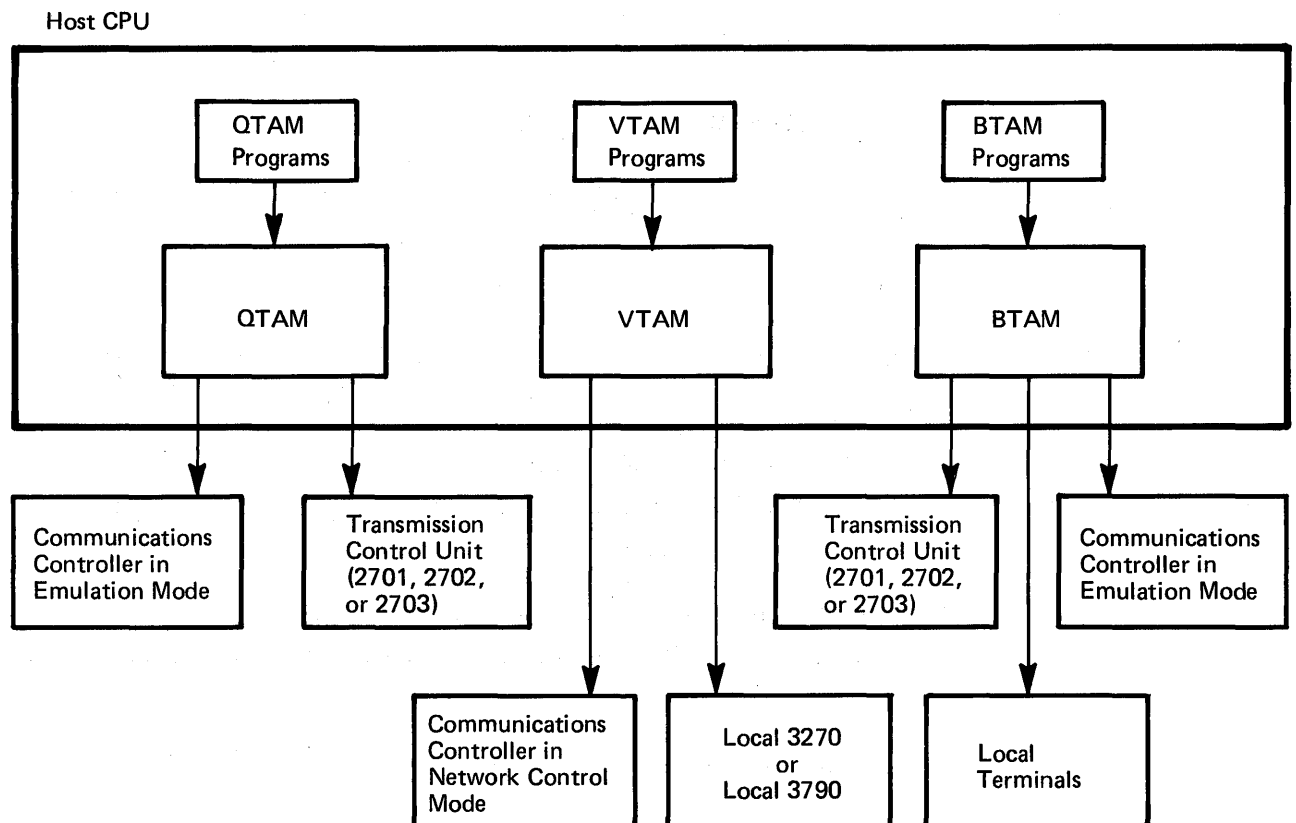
Host CPU

QTAM Programs

VTAM Programs

BTAM Programs

QTAM

VTAM

BTAM

Communications Controller in Emulation Mode

Transmission Control Unit (2701, 2702, or 2703)

Transmission Control Unit (2701, 2702, or 2703)

Communications Controller in Emulation Mode

Communications Controller in Network Control Mode

Local 3270 or Local 3790

Local Terminals